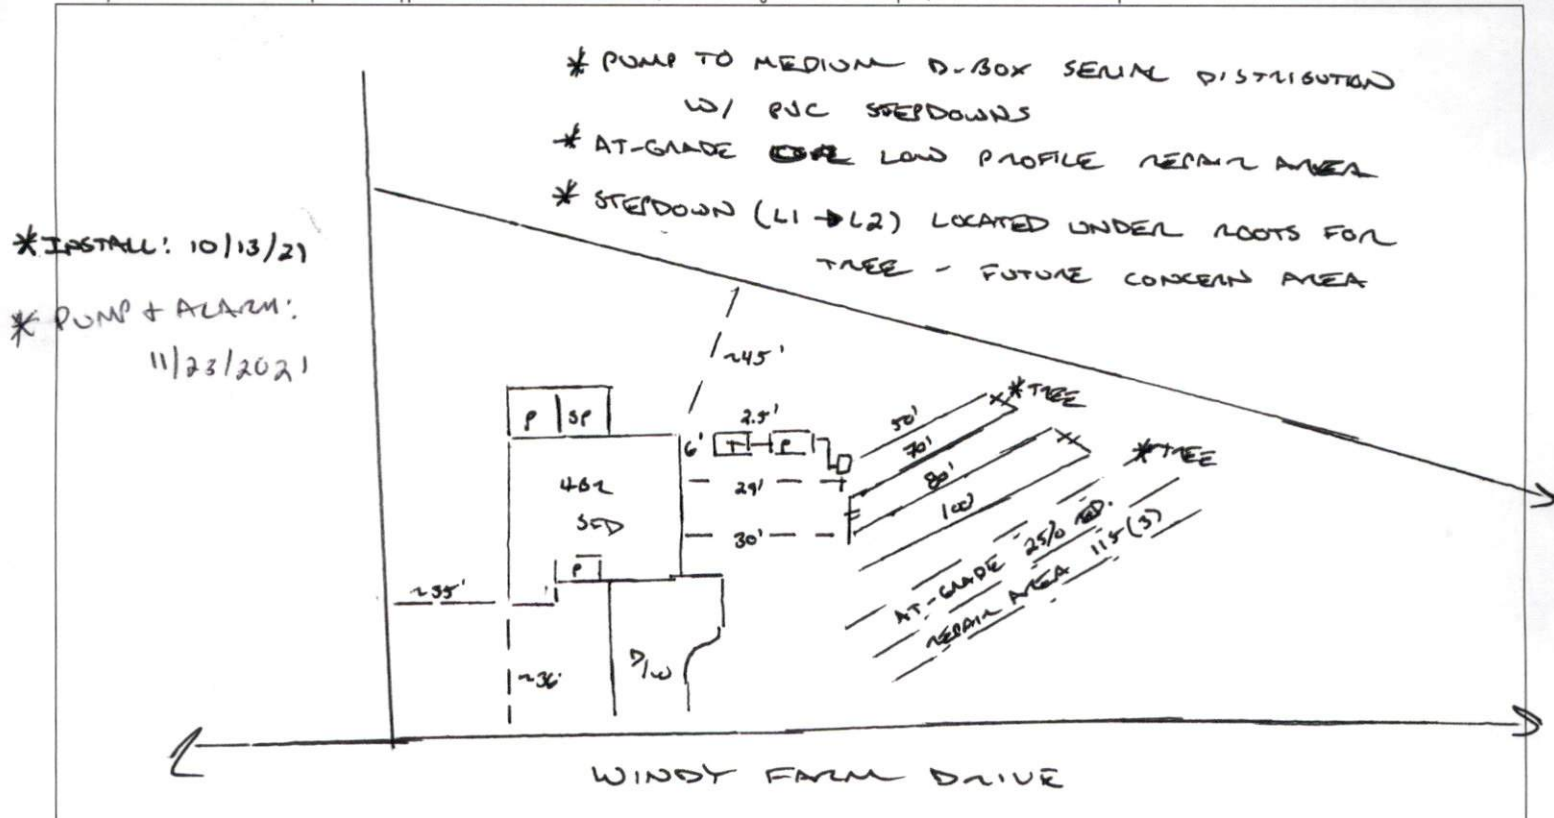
* PUMP TO MEDIUM D-BOX SERIAL DISTRIBUTION W/ PVC STEPDOWNS
* AT-GRADE OR LOW PROFILE REPAIR AREA
* STEPDOWN (L1 → L2) LOCATED UNDER ROOTS FOR TREE - FUTURE CONCERN AREA

*INSTALL: 10/13/21
* PUMP + ALARM: 11/23/2021

~45'

P | SP

2.5'

6'

T P

4BR SFD

29'

30'

P

~35'

~36'

D/W

50'
70'
80'
100

*TREE

*TREE

AT-GRADE 25% ⊕.
REPAIR AREA 115(3)

WINDY FARM DRIVE